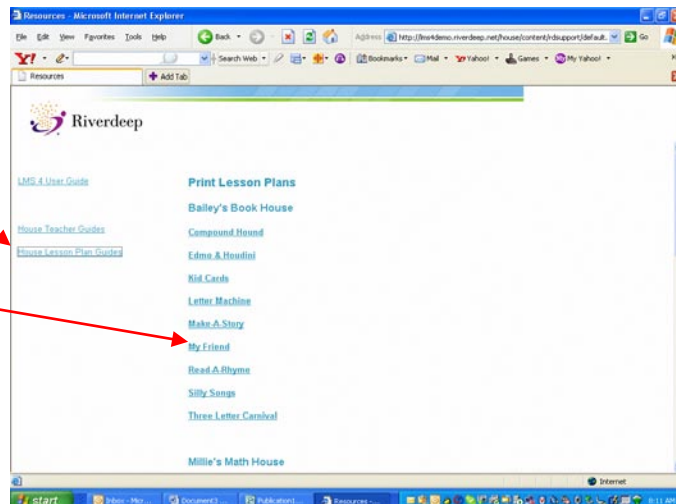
Resources - Microsoft Internet Explorer

File Edit View Favorites Tools Help

Back Address http://lms4demo.riverdeep.net/house/content/rdsupport/default. Go

Y! Search Web Bookmarks Mail Yahoo! Games My Yahoo!

Resources Add Tab

Riverdeep

LMS 4 User Guide

House Teacher Guides

House Lesson Plan Guides

Print Lesson Plans

Bailey's Book House

Compound Hound

Edmo & Houdini

Kid Cards

Letter Machine

Make A Story

My Friend

Read A Rhyme

Silly Songs

Three Letter Carnival

Millie's Math House

Internet

start Inbox - Micr... Document3 ... Publication1 ... Resources - ... 8:11 AM